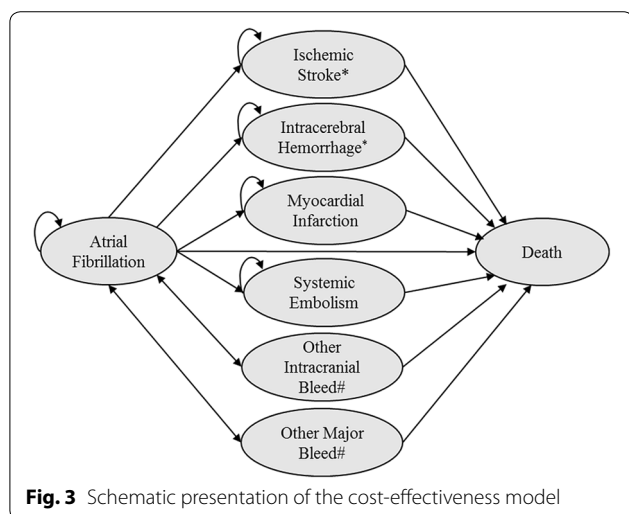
Ischemic Stroke*

Intracerebral Hemorrhage*

Myocardial Infarction

Atrial Fibrillation

Death

Systemic Embolism

Other Intracranial Bleed#

Other Major Bleed#

**Fig. 3** Schematic presentation of the cost-effectiveness model